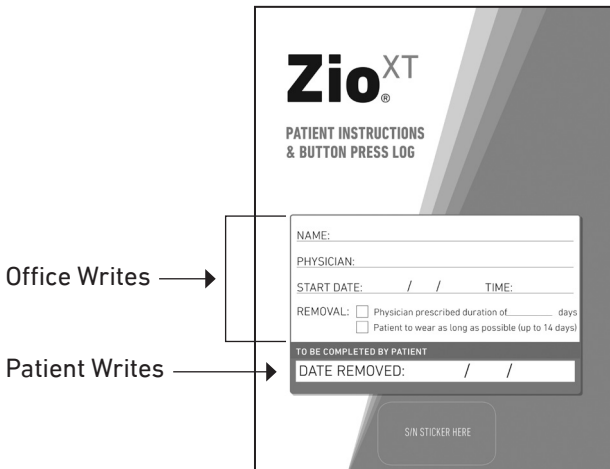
Zio® XT

PATIENT INSTRUCTIONS & BUTTON PRESS LOG

Office Writes

NAME:

PHYSICIAN:

START DATE: / / TIME:

REMOVAL: ☐ Physician prescribed duration of ______ days
☐ Patient to wear as long as possible (up to 14 days)

Patient Writes

TO BE COMPLETED BY PATIENT

DATE REMOVED: / /

S/N STICKER HERE